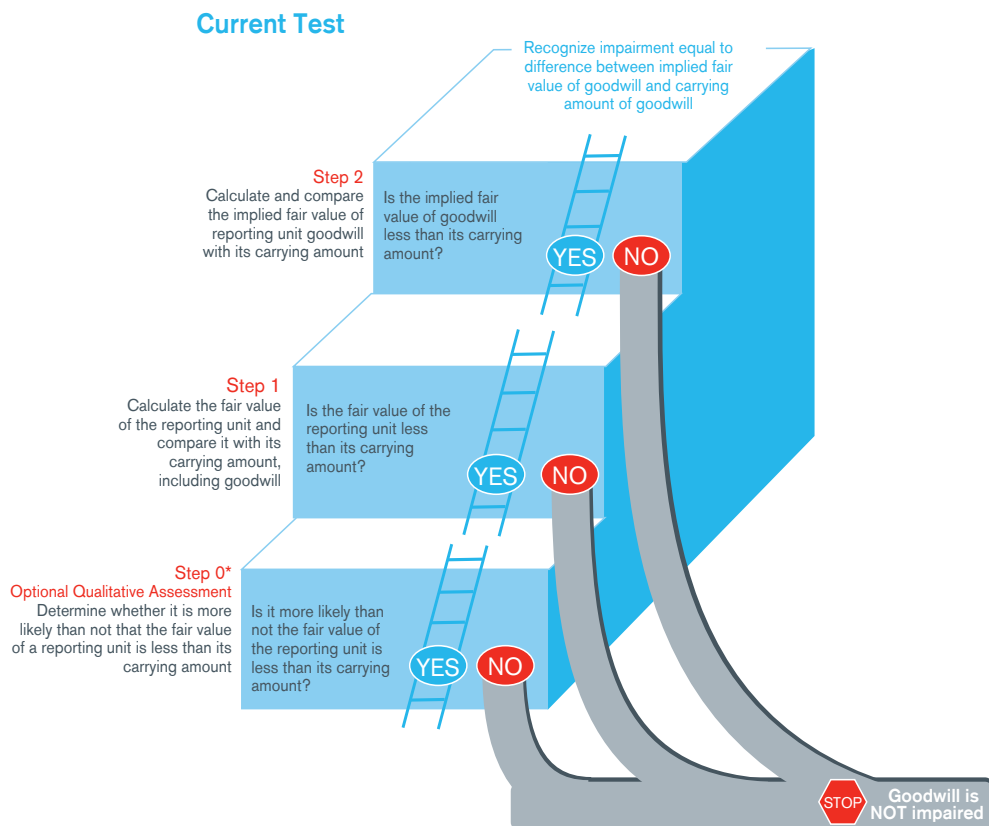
Current Test

Recognize impairment equal to difference between implied fair value of goodwill and carrying amount of goodwill

Step 2
Calculate and compare the implied fair value of reporting unit goodwill with its carrying amount

Is the implied fair value of goodwill less than its carrying amount?

YES NO

Step 1
Calculate the fair value of the reporting unit and compare it with its carrying amount, including goodwill

Is the fair value of the reporting unit less than its carrying amount?

YES NO

Step 0*
Optional Qualitative Assessment
Determine whether it is more likely than not that the fair value of a reporting unit is less than its carrying amount

Is it more likely than not the fair value of the reporting unit is less than its carrying amount?

YES NO

STOP Goodwill is NOT impaired